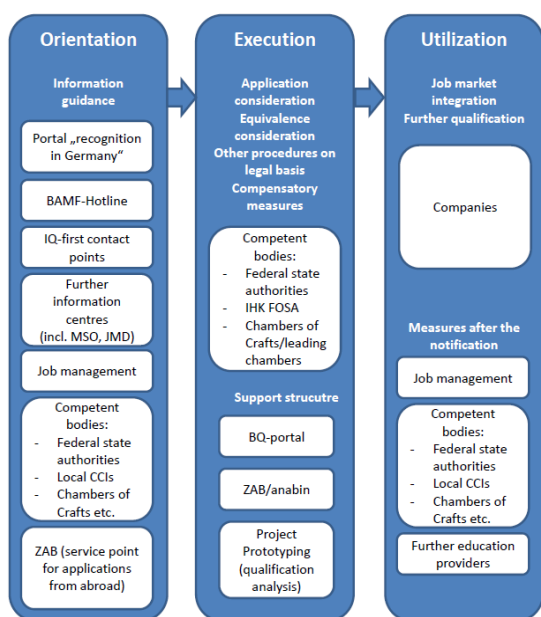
Orientation

Information guidance

Portal „recognition in Germany"

BAMF-Hotline

IQ-first contact points

Further information centres (incl. MSO, JMD)

Job management

Competent bodies:
- Federal state authorities
- Local CCIs
- Chambers of Crafts etc.

ZAB (service point for applications from abroad)

Execution

Application consideration
Equivalence consideration
Other procedures on legal basis
Compensatory measures

Competent bodies:
- Federal state authorities
- IHK FOSA
- Chambers of Crafts/leading chambers

Support strucutre

BQ-portal

ZAB/anabin

Project Prototyping (qualification analysis)

Utilization

Job market integration
Further qualification

Companies

Measures after the notification

Job management

Competent bodies:
- Federal state authorities
- Local CCIs
- Chambers of Crafts etc.

Further education providers